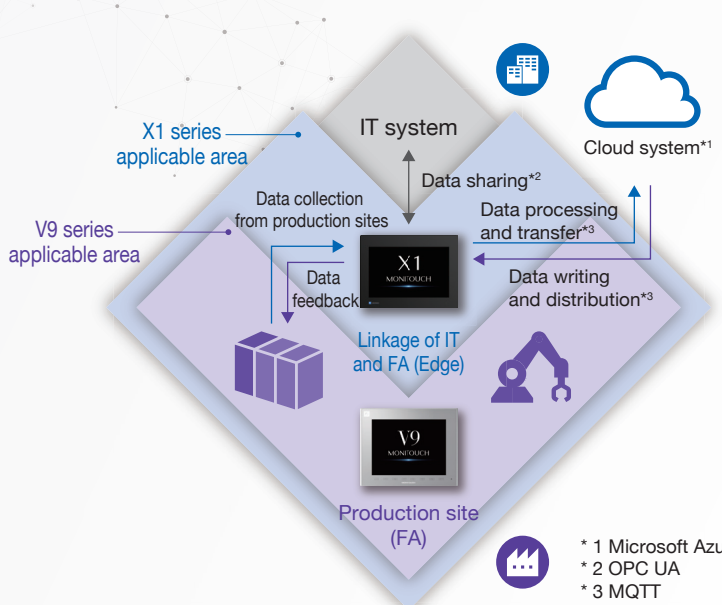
X1 series applicable area

IT system

Cloud system*1

Data sharing*2

V9 series applicable area

Data collection from production sites

Data processing and transfer*3

X1 MONITOUCH

Data feedback

Data writing and distribution*3

Linkage of IT and FA (Edge)

V9 MONITOUCH

Production site (FA)

* 1 Microsoft Azu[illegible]
* 2 OPC UA
* 3 MQTT